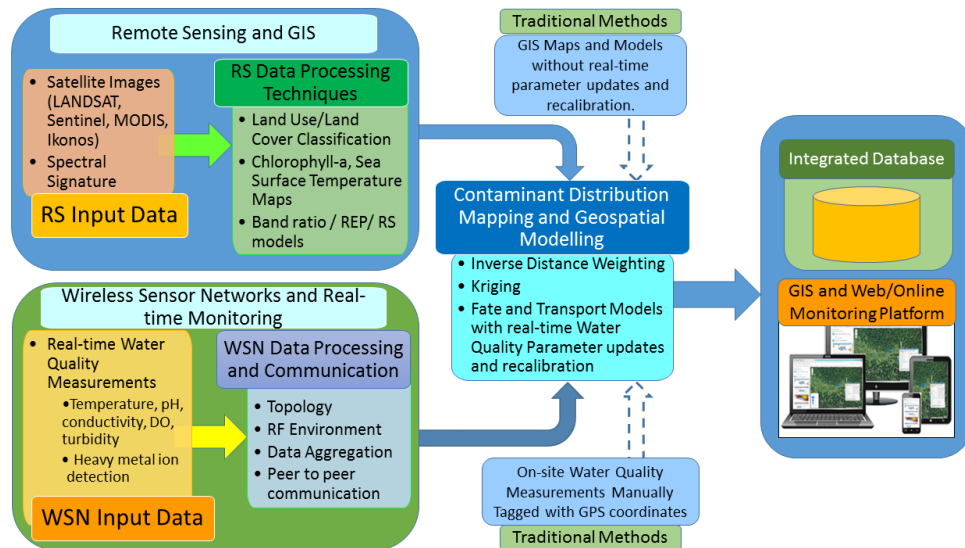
Remote Sensing and GIS

- Satellite Images (LANDSAT, Sentinel, MODIS, Ikonos)
- Spectral Signature

RS Input Data

RS Data Processing Techniques

- Land Use/Land Cover Classification
- Chlorophyll-a, Sea Surface Temperature Maps
- Band ratio / REP/ RS models

Traditional Methods

GIS Maps and Models without real-time parameter updates and recalibration.

Contaminant Distribution Mapping and Geospatial Modelling

- Inverse Distance Weighting
- Kriging
- Fate and Transport Models with real-time Water Quality Parameter updates and recalibration

Integrated Database

GIS and Web/Online Monitoring Platform

Wireless Sensor Networks and Real-time Monitoring

- Real-time Water Quality Measurements
  - •Temperature, pH, conductivity, DO, turbidity
  - • Heavy metal ion detection

WSN Input Data

WSN Data Processing and Communication

- Topology
- RF Environment
- Data Aggregation
- Peer to peer communication

On-site Water Quality Measurements Manually Tagged with GPS coordinates

Traditional Methods